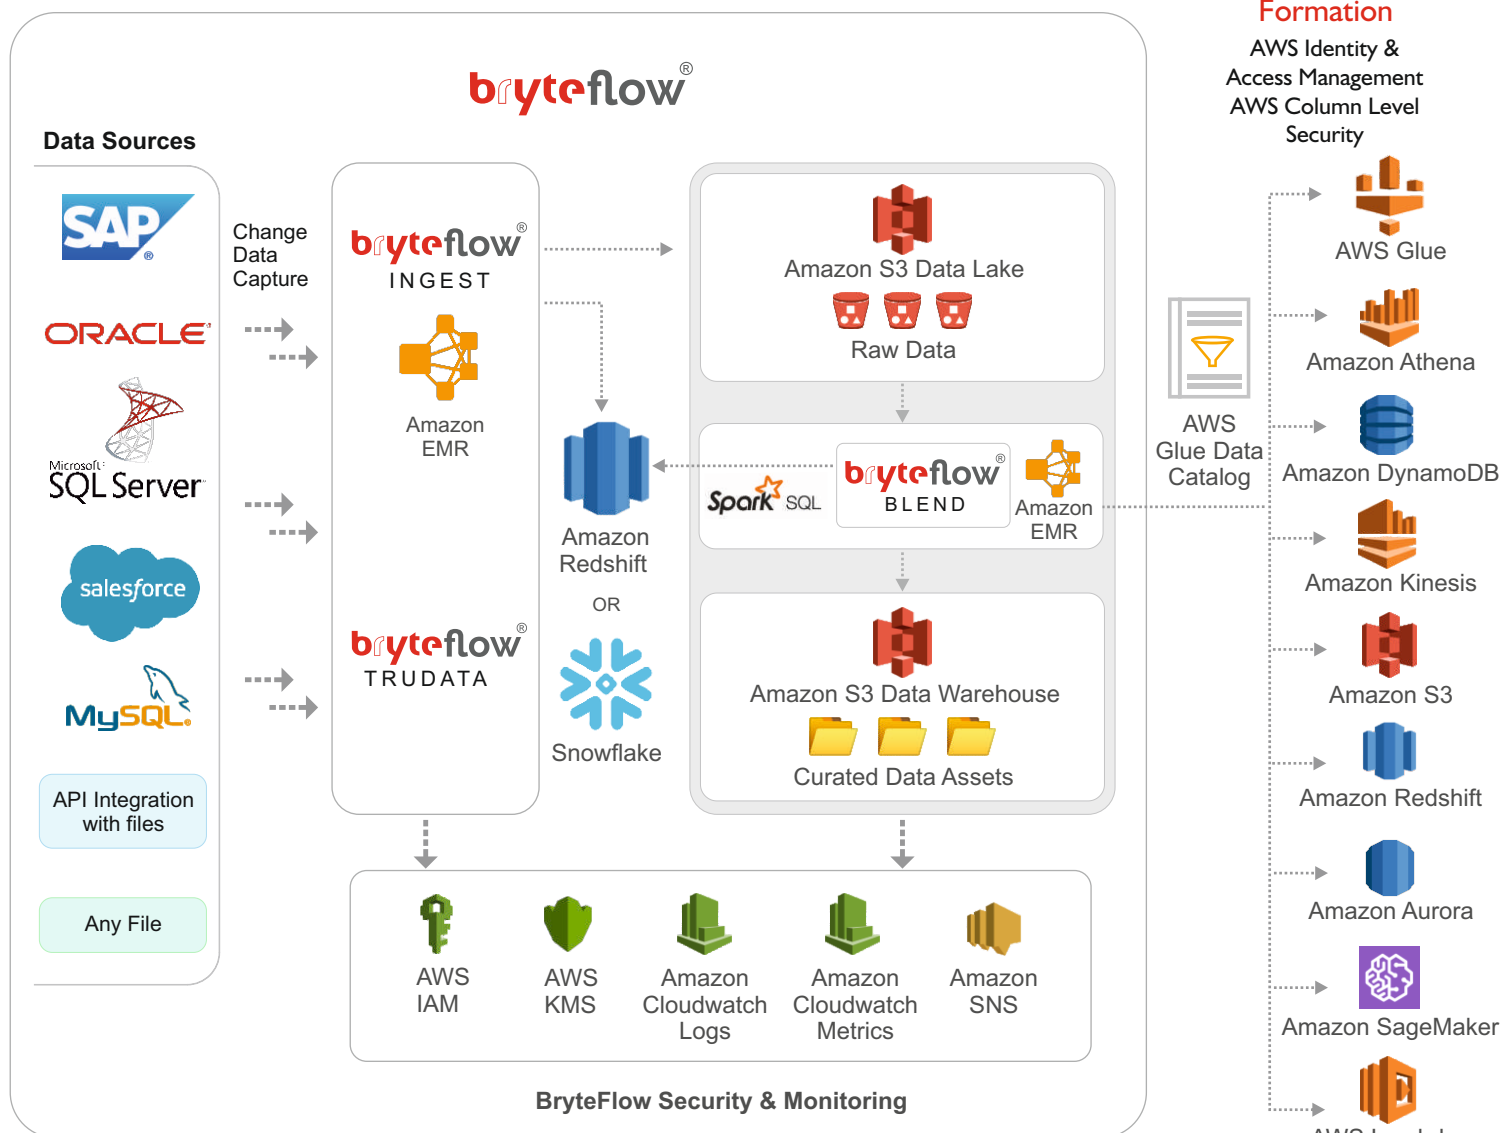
Formation
AWS Identity & Access Management
AWS Column Level Security

bryteflow®

Data Sources

SAP®
ORACLE®
Microsoft SQL Server
salesforce
MySQL
API Integration with files
Any File

Change Data Capture

bryteflow® INGEST
Amazon EMR

bryteflow® TRUDATA

Amazon Redshift
OR
Snowflake

Amazon S3 Data Lake
Raw Data

Spark SQL
bryteflow® BLEND
Amazon EMR

Amazon S3 Data Warehouse
Curated Data Assets

AWS Glue Data Catalog

AWS Glue
Amazon Athena
Amazon DynamoDB
Amazon Kinesis
Amazon S3
Amazon Redshift
Amazon Aurora
Amazon SageMaker
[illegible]

AWS IAM
AWS KMS
Amazon Cloudwatch Logs
Amazon Cloudwatch Metrics
Amazon SNS

BryteFlow Security & Monitoring